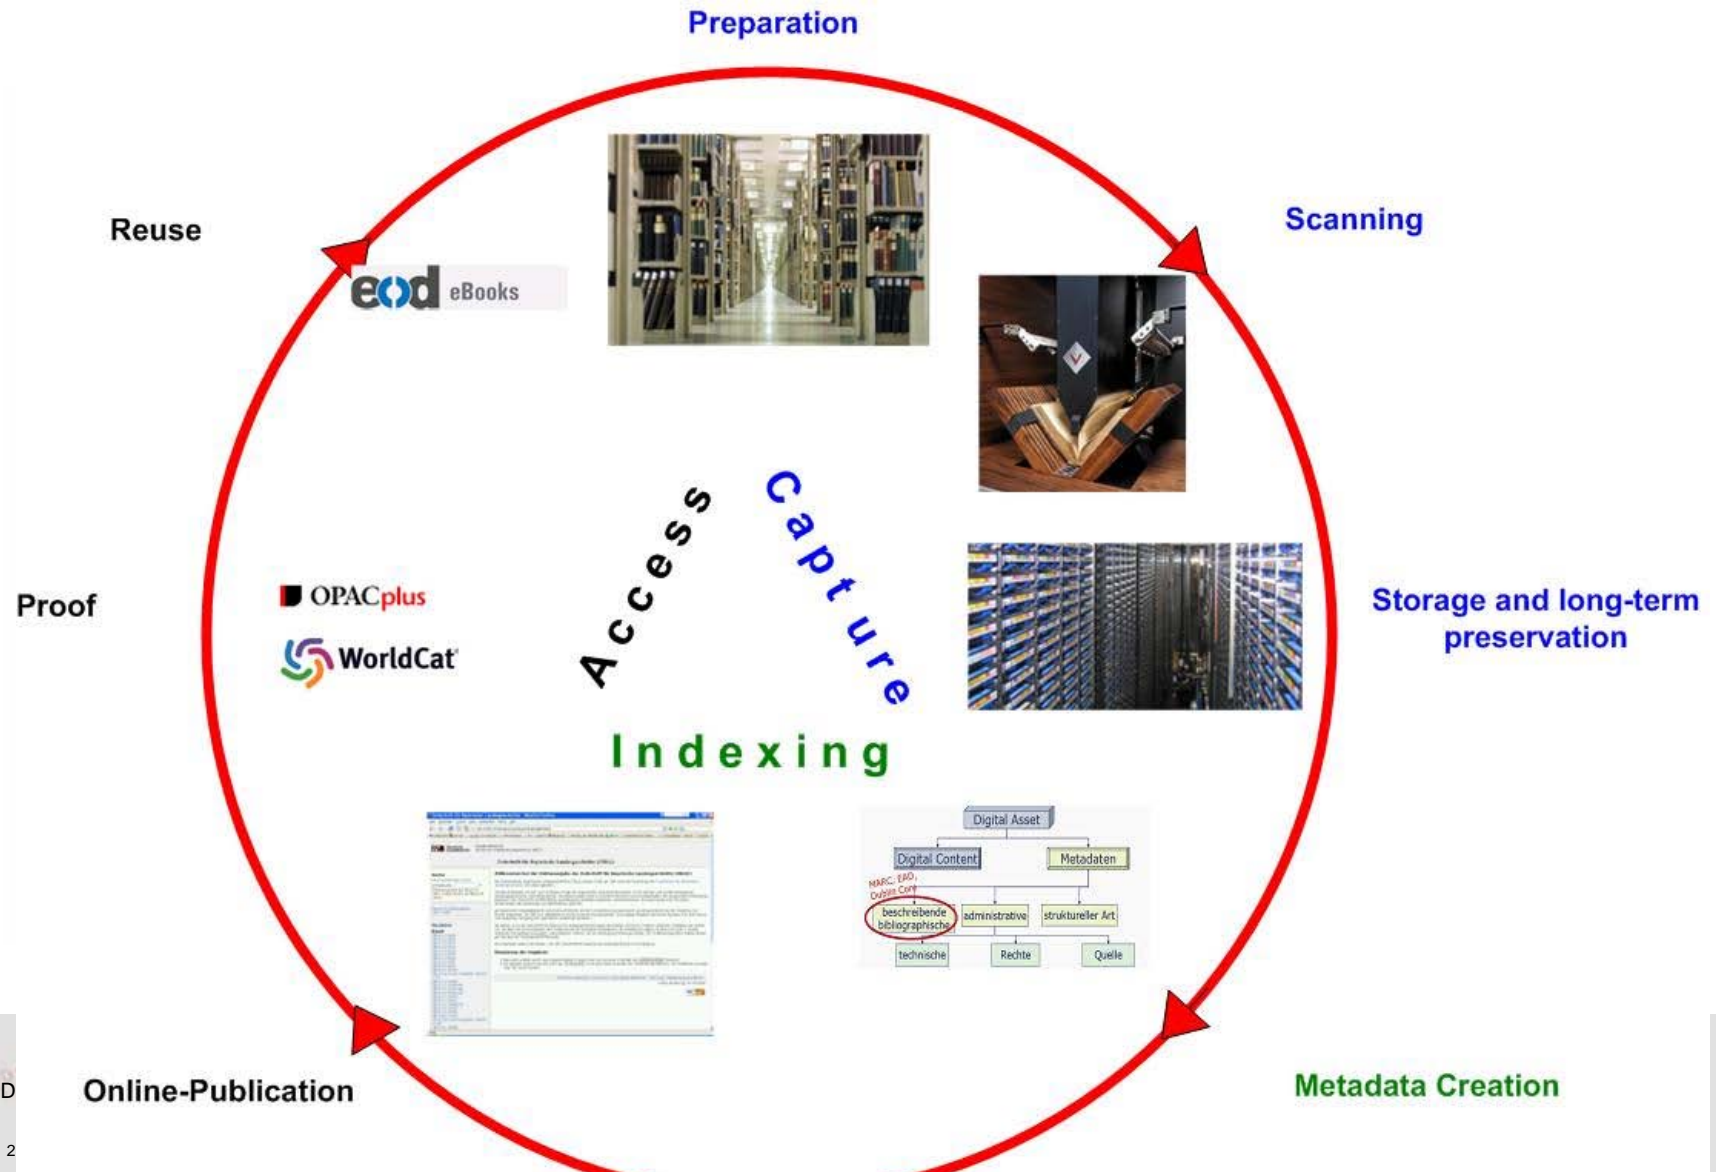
Preparation

Scanning

Reuse

eod eBooks

Capture

Access

Indexing

Proof

OPACplus

WorldCat

Storage and long-term preservation

Digital Asset

Digital Content

Metadaten

MARC, EAD, Dublin Core

beschreibende bibliographische

administrative

struktureller Art

technische

Rechte

Quelle

Online-Publication

Metadata Creation

D

2